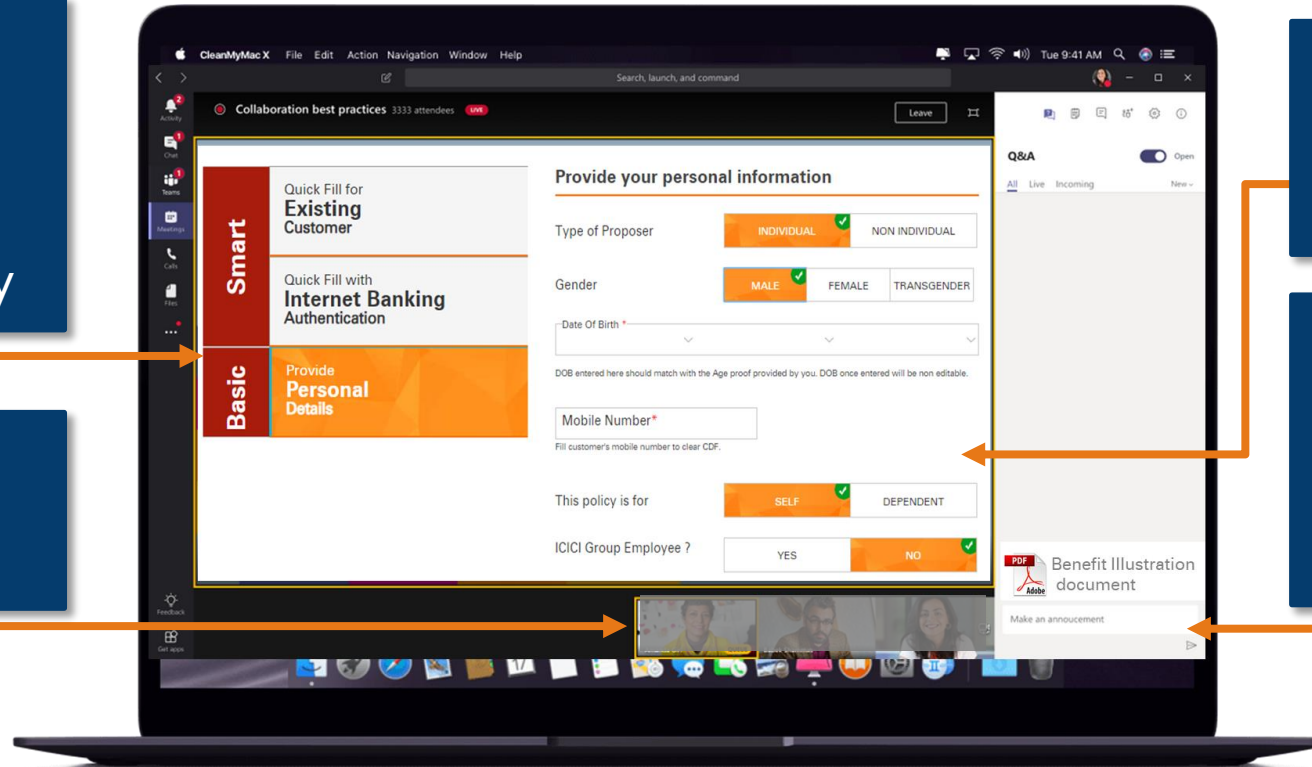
y

CleanMyMac X File Edit Action Navigation Window Help

Tue 9:41 AM

Search, launch, and command

Activity
Chat
Teams
Meetings
Calls
Files
...

Collaboration best practices 3333 attendees LIVE

Leave

Smart

Quick Fill for
Existing
Customer

Quick Fill with
Internet Banking
Authentication

Basic

Provide
Personal
Details

Provide your personal information

Type of Proposer INDIVIDUAL NON INDIVIDUAL

Gender MALE FEMALE TRANSGENDER

Date Of Birth *

DOB entered here should match with the Age proof provided by you. DOB once entered will be non editable.

Mobile Number*

Fill customer's mobile number to clear CDF.

This policy is for SELF DEPENDENT

ICICI Group Employee ? YES NO

Q&A Open

All Live Incoming New

PDF
Adobe
Benefit Illustration document

Make an annoucement

Feedback
Get apps